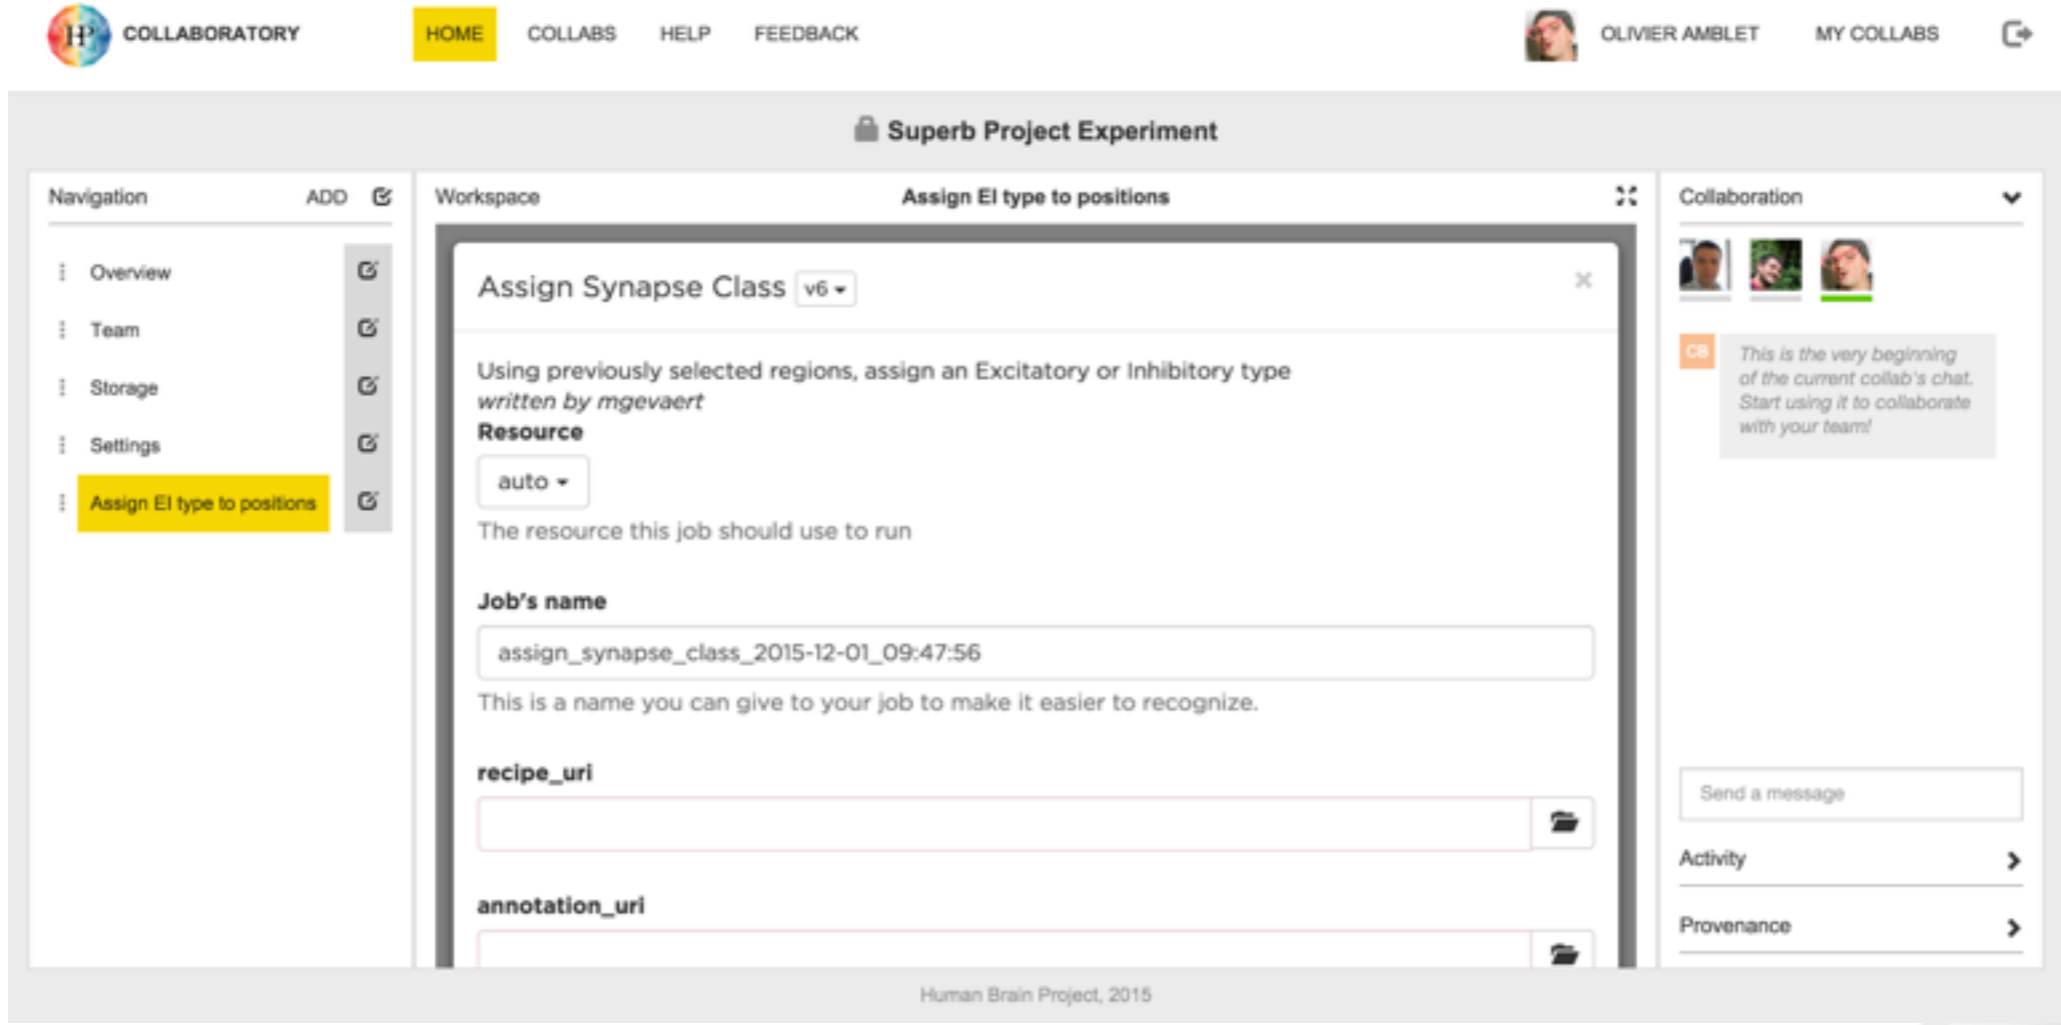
HBP COLLABORATORY HOME COLLABS HELP FEEDBACK OLIVIER AMBLET MY COLLABS

Superb Project Experiment

Navigation ADD

Overview

Team

Storage

Settings

Assign EI type to positions

Workspace Assign EI type to positions

Assign Synapse Class v6

Using previously selected regions, assign an Excitatory or Inhibitory type
*written by mgevaert*

**Resource**

auto

The resource this job should use to run

**Job's name**

assign_synapse_class_2015-12-01_09:47:56

This is a name you can give to your job to make it easier to recognize.

**recipe_uri**

**annotation_uri**

Collaboration

CB This is the very beginning of the current collab's chat. Start using it to collaborate with your team!

Send a message

Activity

Provenance

Human Brain Project, 2015